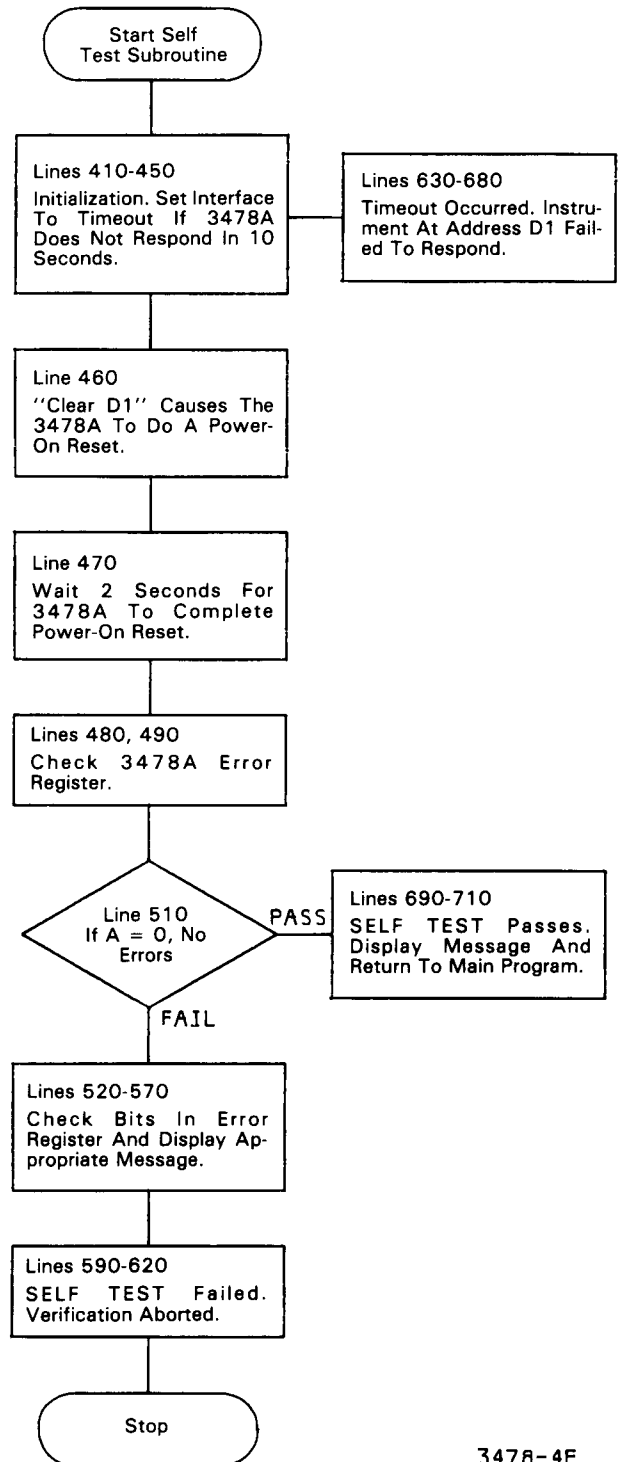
Start Self Test Subroutine

Lines 410-450
Initialization. Set Interface To Timeout If 3478A Does Not Respond In 10 Seconds.

Lines 630-680
Timeout Occurred. Instrument At Address D1 Failed To Respond.

Line 460
"Clear D1" Causes The 3478A To Do A Power-On Reset.

Line 470
Wait 2 Seconds For 3478A To Complete Power-On Reset.

Lines 480, 490
Check 3478A Error Register.

Line 510
If A = 0, No Errors

PASS

Lines 690-710
SELF TEST Passes. Display Message And Return To Main Program.

FAIL

Lines 520-570
Check Bits In Error Register And Display Appropriate Message.

Lines 590-620
SELF TEST Failed. Verification Aborted.

Stop

3478-4E